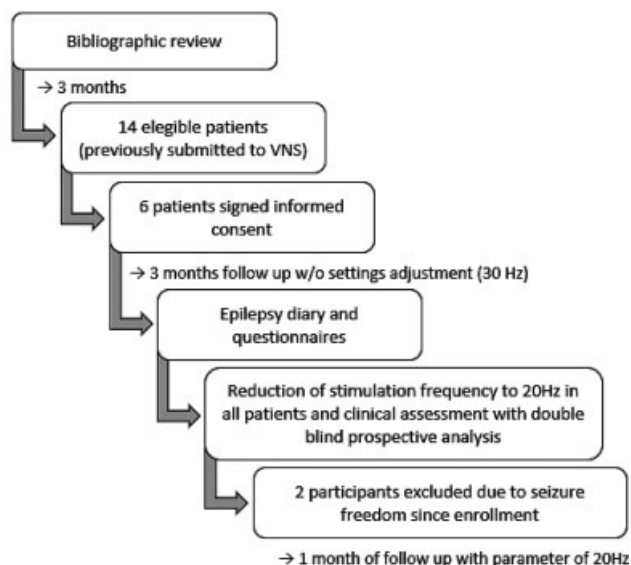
Bibliographic review

→ 3 months

14 elegible patients (previously submitted to VNS)

6 patients signed informed consent

→ 3 months follow up w/o settings adjustment (30 Hz)

Epilepsy diary and questionnaires

Reduction of stimulation frequency to 20Hz in all patients and clinical assessment with double blind prospective analysis

2 participants excluded due to seizure freedom since enrollment

→ 1 month of follow up with parameter of 20Hz